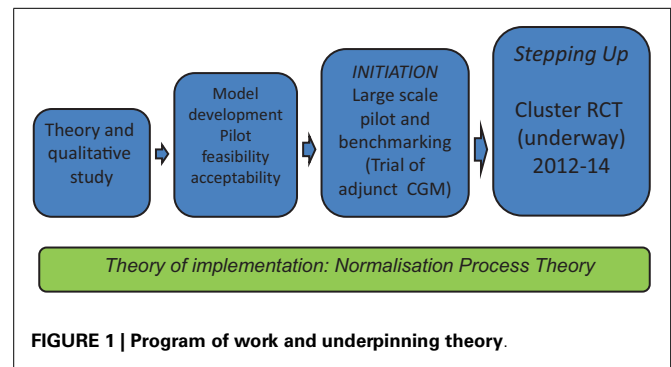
Theory and qualitative study

Model development Pilot feasibility acceptability

INITIATION Large scale pilot and benchmarking (Trial of adjunct CGM)

Stepping Up

Cluster RCT (underway) 2012-14

Theory of implementation: Normalisation Process Theory

FIGURE 1 | Program of work and underpinning theory.